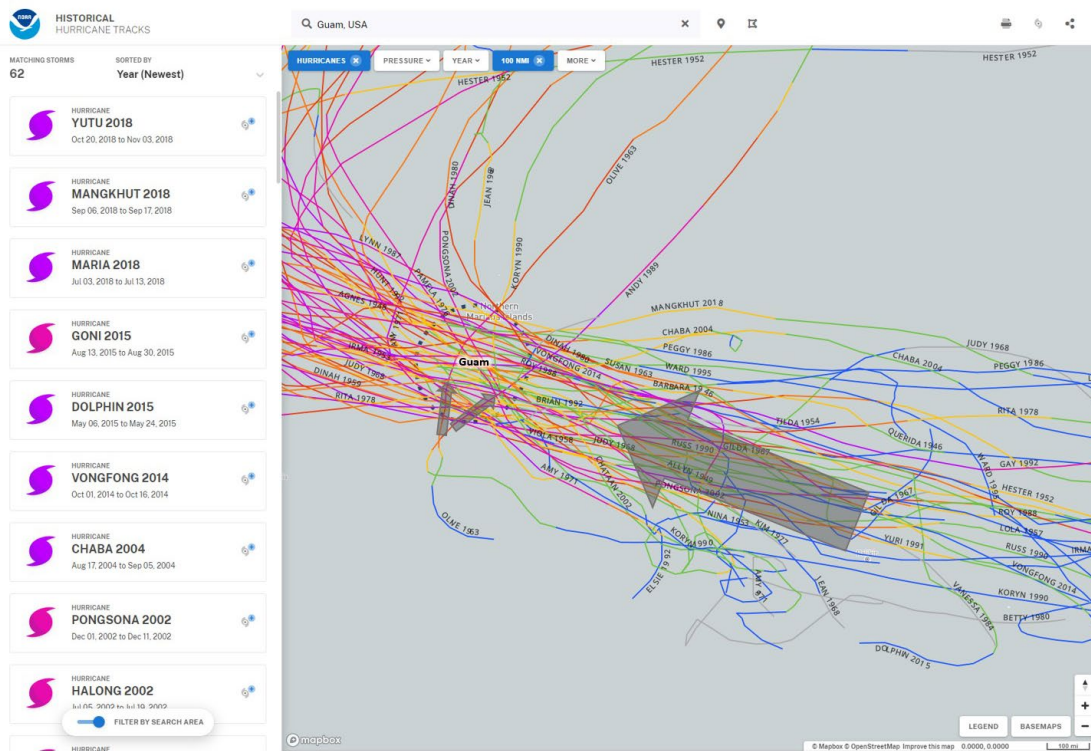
NOAA

HISTORICAL
HURRICANE TRACKS

Guam, USA

MATCHING STORMS
62

SORTED BY
Year (Newest)

HURRICANE
YUTU 2018
Oct 20, 2018 to Nov 03, 2018

HURRICANE
MANGKHUT 2018
Sep 06, 2018 to Sep 17, 2018

HURRICANE
MARIA 2018
Jul 03, 2018 to Jul 13, 2018

HURRICANE
GONI 2015
Aug 13, 2015 to Aug 30, 2015

HURRICANE
DOLPHIN 2015
May 06, 2015 to May 24, 2015

HURRICANE
VONGFONG 2014
Oct 01, 2014 to Oct 16, 2014

HURRICANE
CHABA 2004
Aug 17, 2004 to Sep 05, 2004

HURRICANE
PONGSONA 2002
Dec 01, 2002 to Dec 11, 2002

HURRICANE
HALONG 2002
Jul 05, 2002 to Jul 19, 2002

FILTER BY SEARCH AREA

HURRICANE

HURRICANES
PRESSURE
YEAR
100 NMI
MORE

HESTER 1952
HESTER 1952
HESTER 1952
OLIVE 1963
DINAH 1980
JEAN 1968
KORYN 1990
LYNN 1987
PONGSONA 2002
ANDY 1989
HUNT
PAMELA
AGNES 1948
Northern Mariana Islands
MANGKHUT 2018
CHABA 2004
JUDY 1968
IRMA
DINAH 1988
PEGGY 1986
CHABA 2004
PEGGY 1986
Guam
VONGFONG 2014
SUSAN 1963
WARD 1995
JUDY 1968
ROY 1988
DINAH 1959
BARBARA 1936
RITA 1978
BRIAN 1992
RITA 1978
TILDA 1954
VIRLA 1958
JUDY 1958
RUSS 1990
GILDA 1967
QUERIDA 1946
ALLYN
GAY 1992
AMY 1971
CHARAN 2002
PONGSONA 2002
WARD 1995
HESTER 1952
GILDA 1967
ROY 1988
LOLA 1957
OLIVE 1963
NINA 1963
KIM 1977
KORYN 1990
YURI 1991
RUSS 1990
IRMA
ELSIE 1992
AMY
JEAN 1968
VONGFONG 2014
VANESSA 1984
KORYN 1990
BETTY 1980
DOLPHIN 2015

mapbox
LEGEND
BASEMAPS
© Mapbox © OpenStreetMap Improve this map 0.0000, 0.0000
100 mi